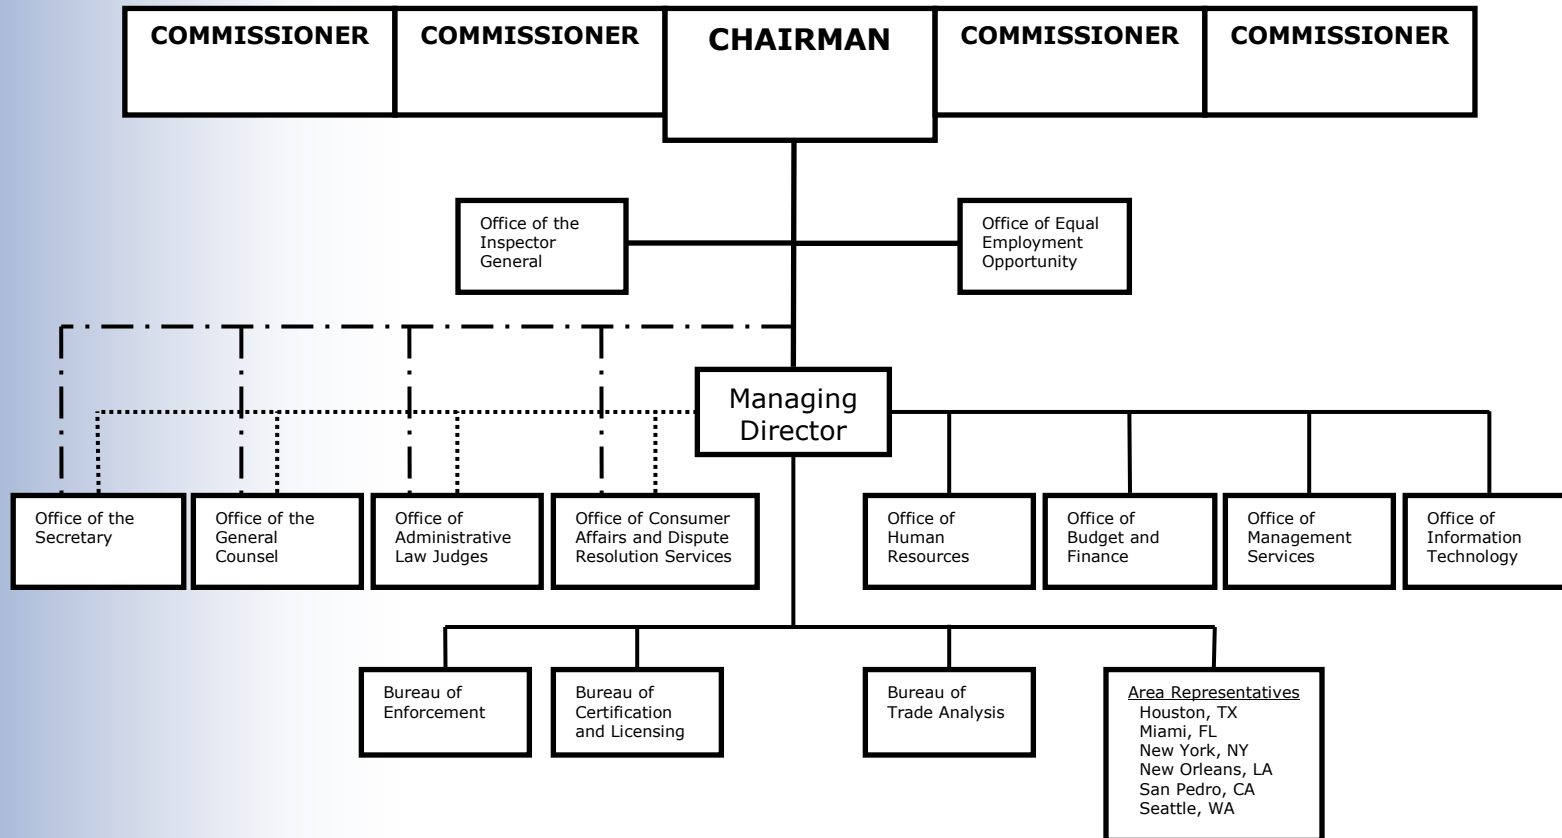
COMMISSIONER

COMMISSIONER

CHAIRMAN

COMMISSIONER

COMMISSIONER

Office of the Inspector General

Office of Equal Employment Opportunity

Managing Director

Office of the Secretary

Office of the General Counsel

Office of Administrative Law Judges

Office of Consumer Affairs and Dispute Resolution Services

Office of Human Resources

Office of Budget and Finance

Office of Management Services

Office of Information Technology

Bureau of Enforcement

Bureau of Certification and Licensing

Bureau of Trade Analysis

Area Representatives
Houston, TX
Miami, FL
New York, NY
New Orleans, LA
San Pedro, CA
Seattle, WA